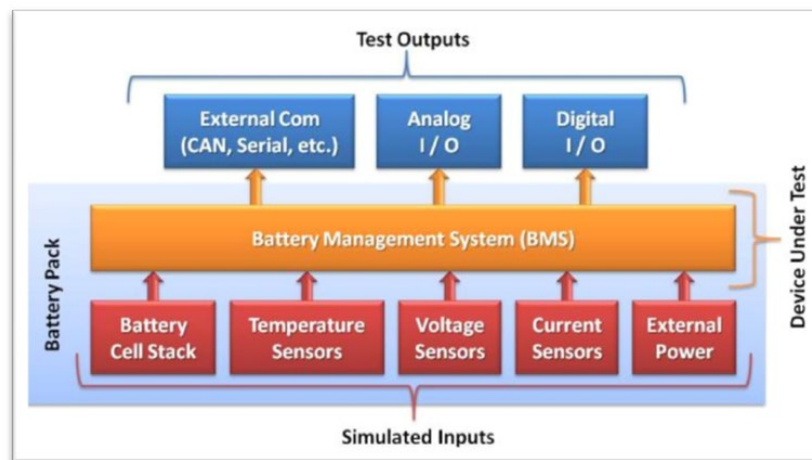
Test Outputs

External Com (CAN, Serial, etc.)

Analog I / O

Digital I / O

Device Under Test

Battery Pack

Battery Management System (BMS)

Battery Cell Stack

Temperature Sensors

Voltage Sensors

Current Sensors

External Power

Simulated Inputs